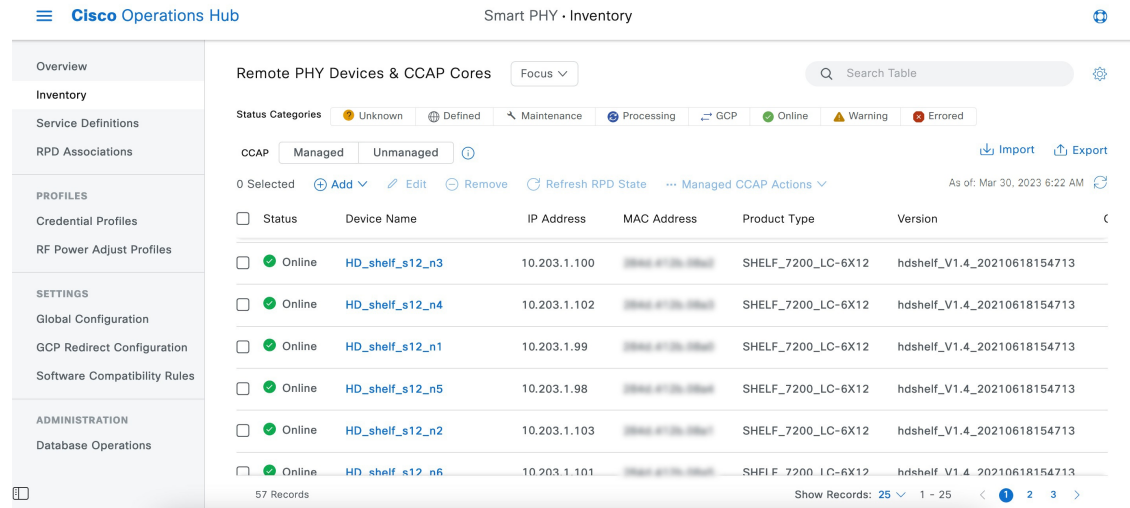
Cisco Operations Hub

Smart PHY • Inventory

Overview
Inventory
Service Definitions
RPD Associations

PROFILES
Credential Profiles
RF Power Adjust Profiles

SETTINGS
Global Configuration
GCP Redirect Configuration
Software Compatibility Rules

ADMINISTRATION
Database Operations

Remote PHY Devices & CCAP Cores

Focus

Search Table

Status Categories Unknown Defined Maintenance Processing GCP Online Warning Errored

CCAP Managed Unmanaged

Import Export

0 Selected Add Edit Remove Refresh RPD State ··· Managed CCAP Actions

As of: Mar 30, 2023 6:22 AM

| | Status | Device Name | IP Address | MAC Address | Product Type | Version |
|---|---|---|---|---|---|---|
| | Online | HD_shelf_s12_n3 | 10.203.1.100 | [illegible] | SHELF_7200_LC-6X12 | hdshelf_V1.4_20210618154713 |
| | Online | HD_shelf_s12_n4 | 10.203.1.102 | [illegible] | SHELF_7200_LC-6X12 | hdshelf_V1.4_20210618154713 |
| | Online | HD_shelf_s12_n1 | 10.203.1.99 | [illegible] | SHELF_7200_LC-6X12 | hdshelf_V1.4_20210618154713 |
| | Online | HD_shelf_s12_n5 | 10.203.1.98 | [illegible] | SHELF_7200_LC-6X12 | hdshelf_V1.4_20210618154713 |
| | Online | HD_shelf_s12_n2 | 10.203.1.103 | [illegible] | SHELF_7200_LC-6X12 | hdshelf_V1.4_20210618154713 |
| | Online | HD_shelf_s12_n6 | 10.203.1.101 | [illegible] | SHELF_7200_LC-6X12 | hdshelf_V1.4_20210618154713 |

57 Records

Show Records: 25 1 - 25 1 2 3